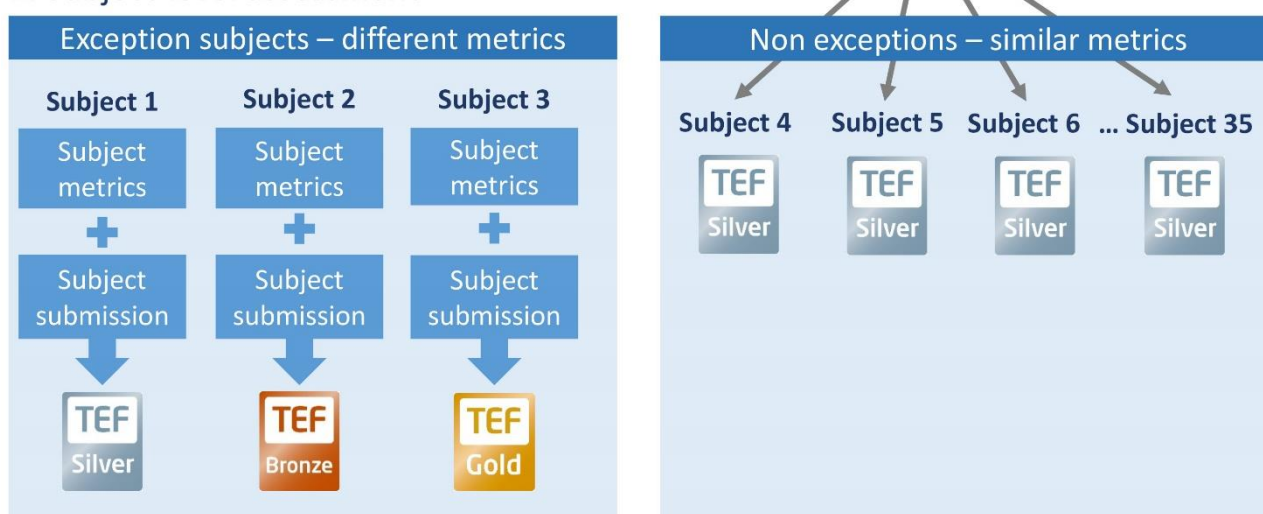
Exception subjects – different metrics

Subject 1

Subject metrics

Subject submission

TEF Silver

Subject 2

Subject metrics

Subject submission

TEF Bronze

Subject 3

Subject metrics

Subject submission

TEF Gold

Non exceptions – similar metrics

Subject 4

TEF Silver

Subject 5

TEF Silver

Subject 6

TEF Silver

... Subject 35

TEF Silver